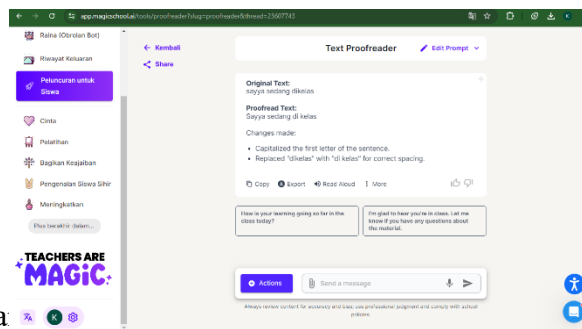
app.magicschool.ai/tools/proofreader?slug=proofreader&thread=23607743

Raina (Obrolan Bot)

Riwayat Keluaran

Peluncuran untuk Siswa

Cinta

Pelatihan

Bagikan Keajaiban

Pengenalan Siswa Sihir

Meningkatkan

Plus terakhir dalam...

TEACHERS ARE MAGiC.

a

K

← Kembali

Share

Text Proofreader

Edit Prompt

Original Text:
sayya sedang dikelas

Proofread Text:
Sayya sedang di kelas

Changes made:

- Capitalized the first letter of the sentence.
- Replaced "dikelas" with "di kelas" for correct spacing.

Copy Export Read Aloud More

How is your learning going so far in the class today?

I'm glad to hear you're in class. Let me know if you have any questions about the material.

Actions

Send a message

Always review content for accuracy and bias; use professional judgment and comply with school policies.